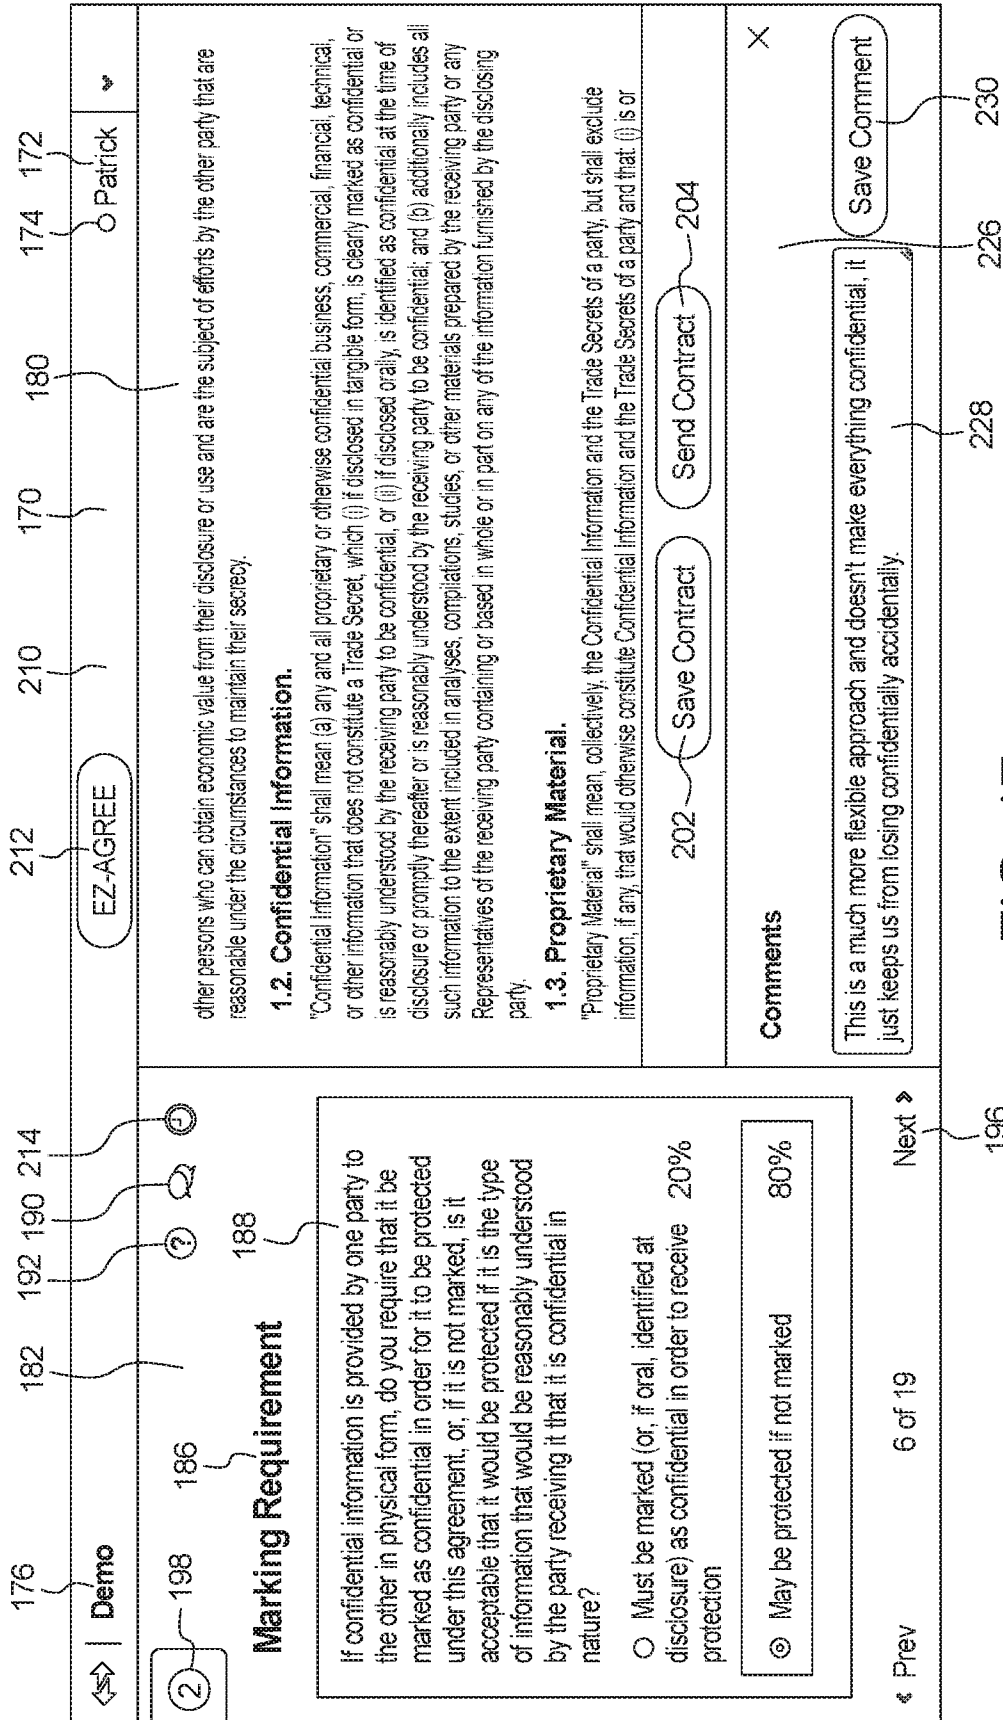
176 182 192 190 214 212 210 170 180 174 172

Demo

EZ-AGREE

Patrick

2 198

186

Marking Requirement

188

If confidential information is provided by one party to the other in physical form, do you require that it be marked as confidential in order for it to be protected under this agreement, or, if it is not marked, is it acceptable that it would be protected if it is the type of information that would be reasonably understood by the party receiving it that it is confidential in nature?

Must be marked (or, if oral, identified at disclosure) as confidential in order to receive protection 20%

May be protected if not marked 80%

Prev 6 of 19 Next

196

other persons who can obtain economic value from their disclosure or use and are the subject of efforts by the other party that are reasonable under the circumstances to maintain their secrecy.

1.2. Confidential Information.

"Confidential Information" shall mean (a) any and all proprietary or otherwise confidential business, commercial, financial, technical, or other information that does not constitute a Trade Secret, which (i) if disclosed in tangible form, is clearly marked as confidential or is reasonably understood by the receiving party to be confidential, or (ii) if disclosed orally, is identified as confidential at the time of disclosure or promptly thereafter or is reasonably understood by the receiving party to be confidential; and (b) additionally includes all such information to the extent included in analyses, compilations, studies, or other materials prepared by the receiving party or any Representatives of the receiving party containing or based in whole or in part on any of the information furnished by the disclosing party.

1.3. Proprietary Material.

"Proprietary Material" shall mean, collectively, the Confidential Information and the Trade Secrets of a party, but shall exclude information, if any, that would otherwise constitute Confidential Information and the Trade Secrets of a party and that: (i) is or

202 Save Contract Send Contract 204

Comments

This is a much more flexible approach and doesn't make everything confidential, it just keeps us from losing confidentially accidentally.

228 226 Save Comment 230

FIG. 4E